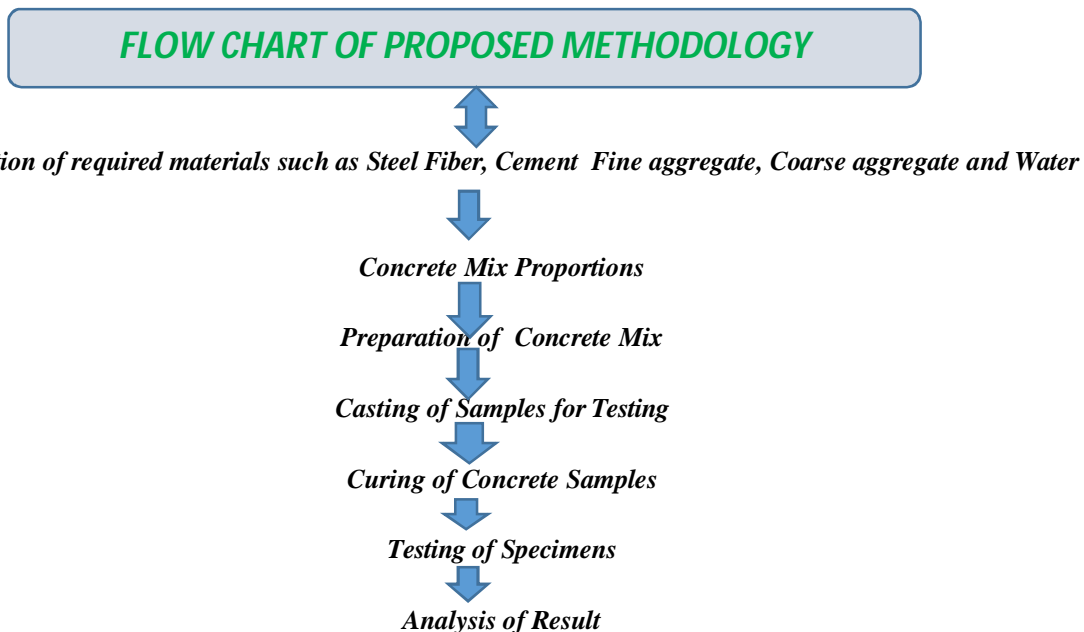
FLOW CHART OF PROPOSED METHODOLOGY

ion of required materials such as Steel Fiber, Cement Fine aggregate, Coarse aggregate and Water

Concrete Mix Proportions

Preparation of Concrete Mix

Casting of Samples for Testing

Curing of Concrete Samples

Testing of Specimens

Analysis of Result